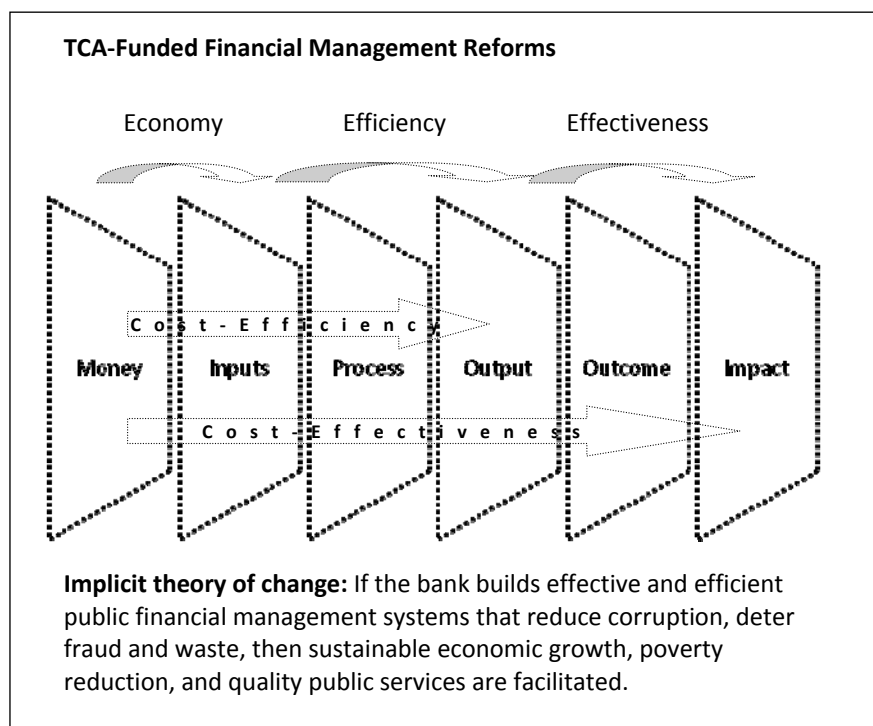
TCA-Funded Financial Management Reforms

Economy Efficiency Effectiveness

Cost-Efficiency

Money Inputs Process Output Outcome Impact

Cost-Effectiveness

**Implicit theory of change:** If the bank builds effective and efficient public financial management systems that reduce corruption, deter fraud and waste, then sustainable economic growth, poverty reduction, and quality public services are facilitated.